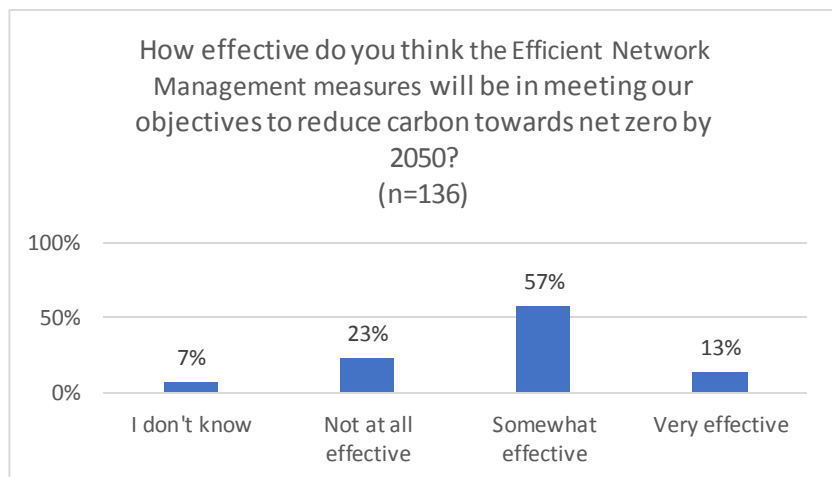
How effective do you think the Efficient Network Management measures will be in meeting our objectives to reduce carbon towards net zero by 2050?
(n=136)

100%
50%
0%

7%
23%
57%
13%

I don't know
Not at all effective
Somewhat effective
Very effective